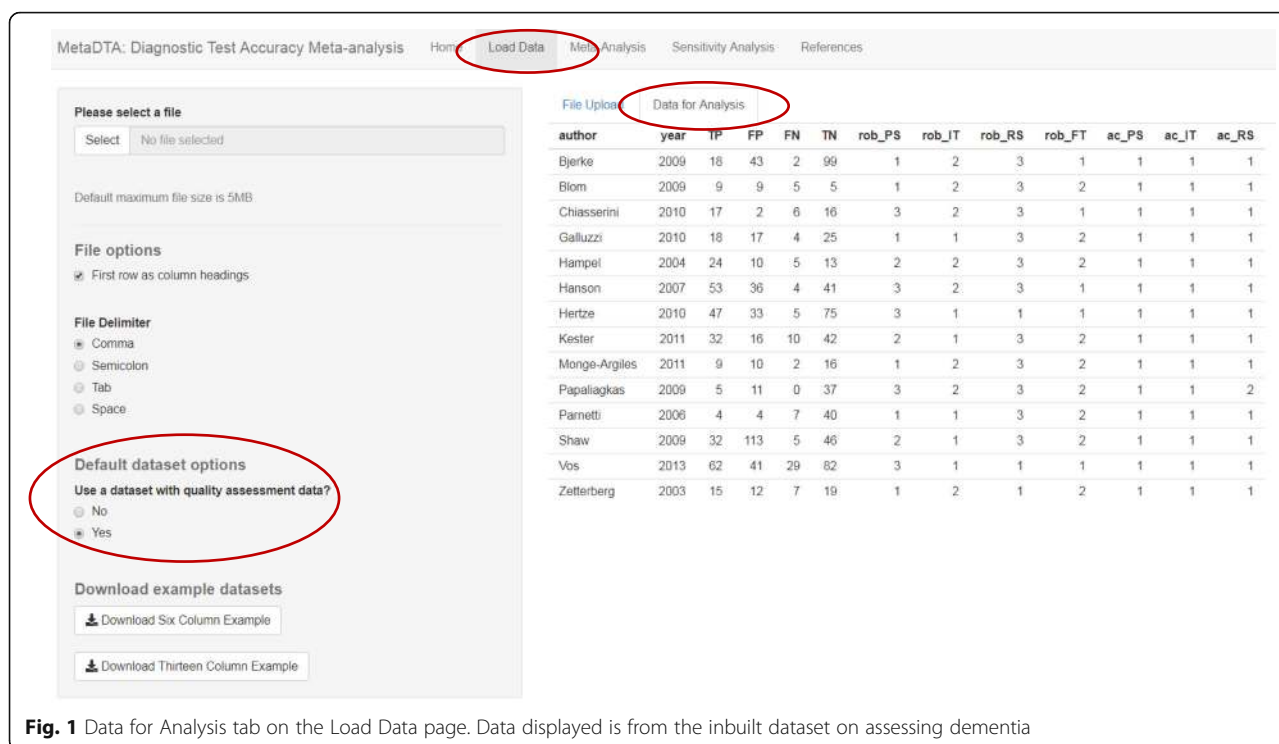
MetaDTA: Diagnostic Test Accuracy Meta-analysis Home Load Data Meta Analysis Sensitivity Analysis References

Please select a file

Select No file selected

Default maximum file size is 5MB

File options

First row as column headings

File Delimiter

Comma

Semicolon

Tab

Space

Default dataset options

Use a dataset with quality assessment data?

No

Yes

Download example datasets

Download Six Column Example

Download Thirteen Column Example

File Upload Data for Analysis

| author | year | TP | FP | FN | TN | rob_PS | rob_IT | rob_RS | rob_FT | ac_PS | ac_IT | ac_RS |
|---|---|---|---|---|---|---|---|---|---|---|---|---|
| Bjerke | 2009 | 18 | 43 | 2 | 99 | 1 | 2 | 3 | 1 | 1 | 1 | 1 |
| Blom | 2009 | 9 | 9 | 5 | 5 | 1 | 2 | 3 | 2 | 1 | 1 | 1 |
| Chiasserini | 2010 | 17 | 2 | 6 | 16 | 3 | 2 | 3 | 1 | 1 | 1 | 1 |
| Galluzzi | 2010 | 18 | 17 | 4 | 25 | 1 | 1 | 3 | 2 | 1 | 1 | 1 |
| Hampel | 2004 | 24 | 10 | 5 | 13 | 2 | 2 | 3 | 2 | 1 | 1 | 1 |
| Hanson | 2007 | 53 | 36 | 4 | 41 | 3 | 2 | 3 | 1 | 1 | 1 | 1 |
| Hertze | 2010 | 47 | 33 | 5 | 75 | 3 | 1 | 1 | 1 | 1 | 1 | 1 |
| Kester | 2011 | 32 | 16 | 10 | 42 | 2 | 1 | 3 | 2 | 1 | 1 | 1 |
| Monge-Argiles | 2011 | 9 | 10 | 2 | 16 | 1 | 2 | 3 | 2 | 1 | 1 | 1 |
| Papaliagkas | 2009 | 5 | 11 | 0 | 37 | 3 | 2 | 3 | 2 | 1 | 1 | 2 |
| Parnetti | 2006 | 4 | 4 | 7 | 40 | 1 | 1 | 3 | 2 | 1 | 1 | 1 |
| Shaw | 2009 | 32 | 113 | 5 | 46 | 2 | 1 | 3 | 2 | 1 | 1 | 1 |
| Vos | 2013 | 62 | 41 | 29 | 82 | 3 | 1 | 1 | 1 | 1 | 1 | 1 |
| Zetterberg | 2003 | 15 | 12 | 7 | 19 | 1 | 2 | 1 | 2 | 1 | 1 | 1 |

Fig. 1 Data for Analysis tab on the Load Data page. Data displayed is from the inbuilt dataset on assessing dementia